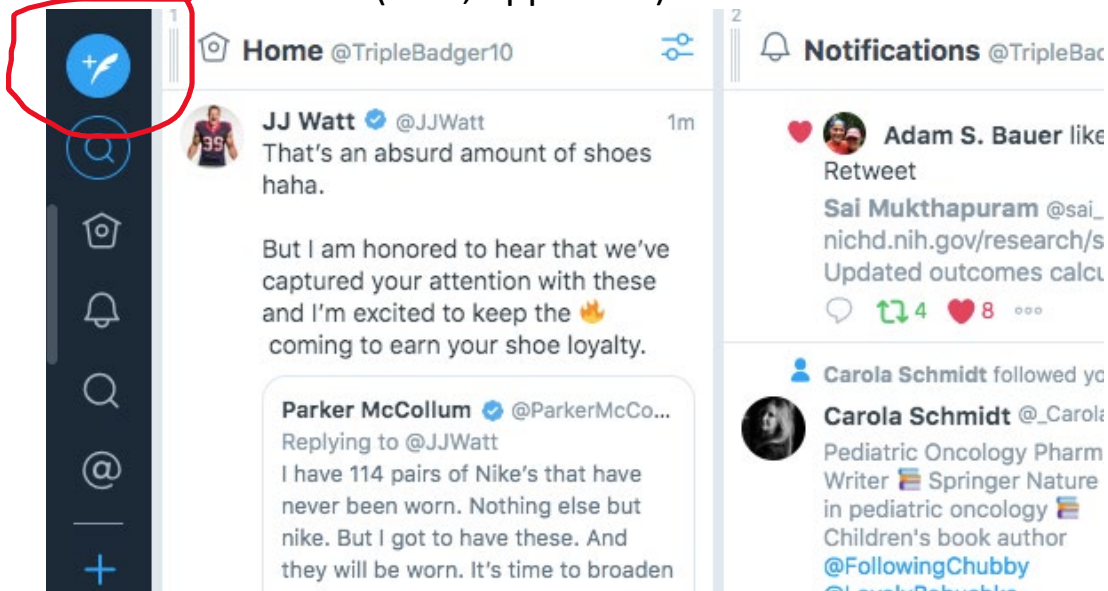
1

Home @TripleBadger10

JJ Watt @JJWatt 1m

That's an absurd amount of shoes haha.

But I am honored to hear that we've captured your attention with these and I'm excited to keep the 🔥 coming to earn your shoe loyalty.

Parker McCollum @ParkerMcCo...

Replying to @JJWatt

I have 114 pairs of Nike's that have never been worn. Nothing else but nike. But I got to have these. And they will be worn. It's time to broaden

2

Notifications @TripleBad

Adam S. Bauer like

Retweet

Sai Mukthapuram @sai_

nichd.nih.gov/research/s

Updated outcomes calcu

4 8

Carola Schmidt followed yo

Carola Schmidt @_Carol

Pediatric Oncology Pharm

Writer 📚 Springer Nature

in pediatric oncology 📚

Children's book author

@FollowingChubby

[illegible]